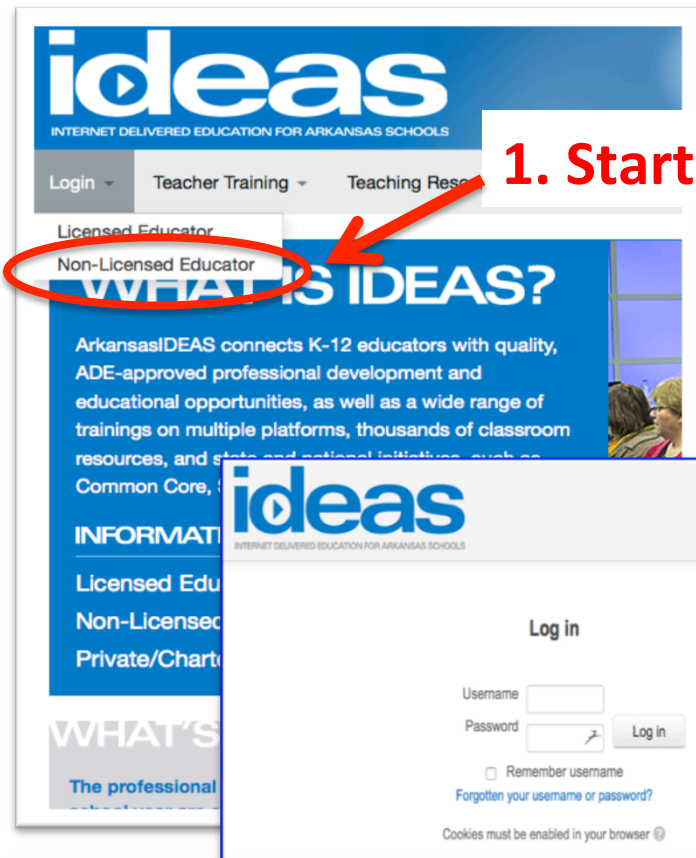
ideas
INTERNET DELIVERED EDUCATION FOR ARKANSAS SCHOOLS

1. Start

Login
Teacher Training
Teaching Res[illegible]

Licensed Educator
Non-Licensed Educator

WHAT IS IDEAS?

ArkansasIDEAS connects K-12 educators with quality, ADE-approved professional development and educational opportunities, as well as a wide range of trainings on multiple platforms, thousands of classroom resources, and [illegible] Common Core, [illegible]

INFORMAT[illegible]

Licensed Edu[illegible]
Non-Licensed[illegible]
Private/Chart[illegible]

WHAT'S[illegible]

The professional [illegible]

ideas
INTERNET DELIVERED EDUCATION FOR ARKANSAS SCHOOLS

Log in

Username
Password
Log in
Remember username
Forgotten your username or password?

Cookies must be enabled in your browser